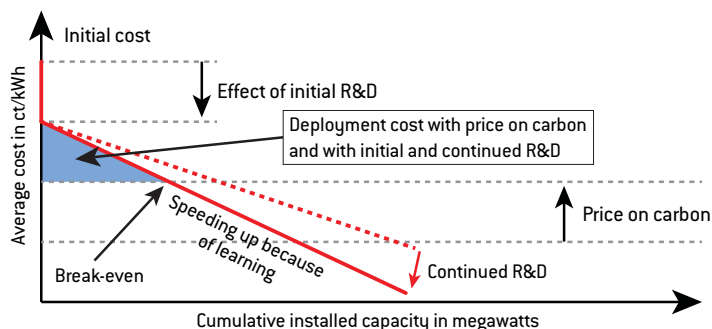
Initial cost

Effect of initial R&D

Deployment cost with price on carbon and with initial and continued R&D

Average cost in ct/kWh

Speeding up because of learning

Price on carbon

Break-even

Continued R&D

Cumulative installed capacity in megawatts